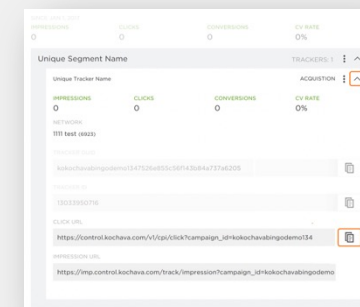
IMPRESSIONS CLICKS CONVERSIONS CV RATE
0 0 0 0%

Unique Segment Name
TRACKERS: 1

Unique Tracker Name
ACQUISITION

IMPRESSIONS CLICKS CONVERSIONS CV RATE
0 0 0 0%

NETWORK
1111 test (6923)

kokochavabingodemo134752ba855c56f143b84a737a6205

1303395176

CLICK URL
https://control.kochava.com/v1/cpi/click?campaign_id=kokochavabingodemo134

IMPRESSION URL
https://imp.control.kochava.com/track/impression?campaign_id=kokochavabingodemo